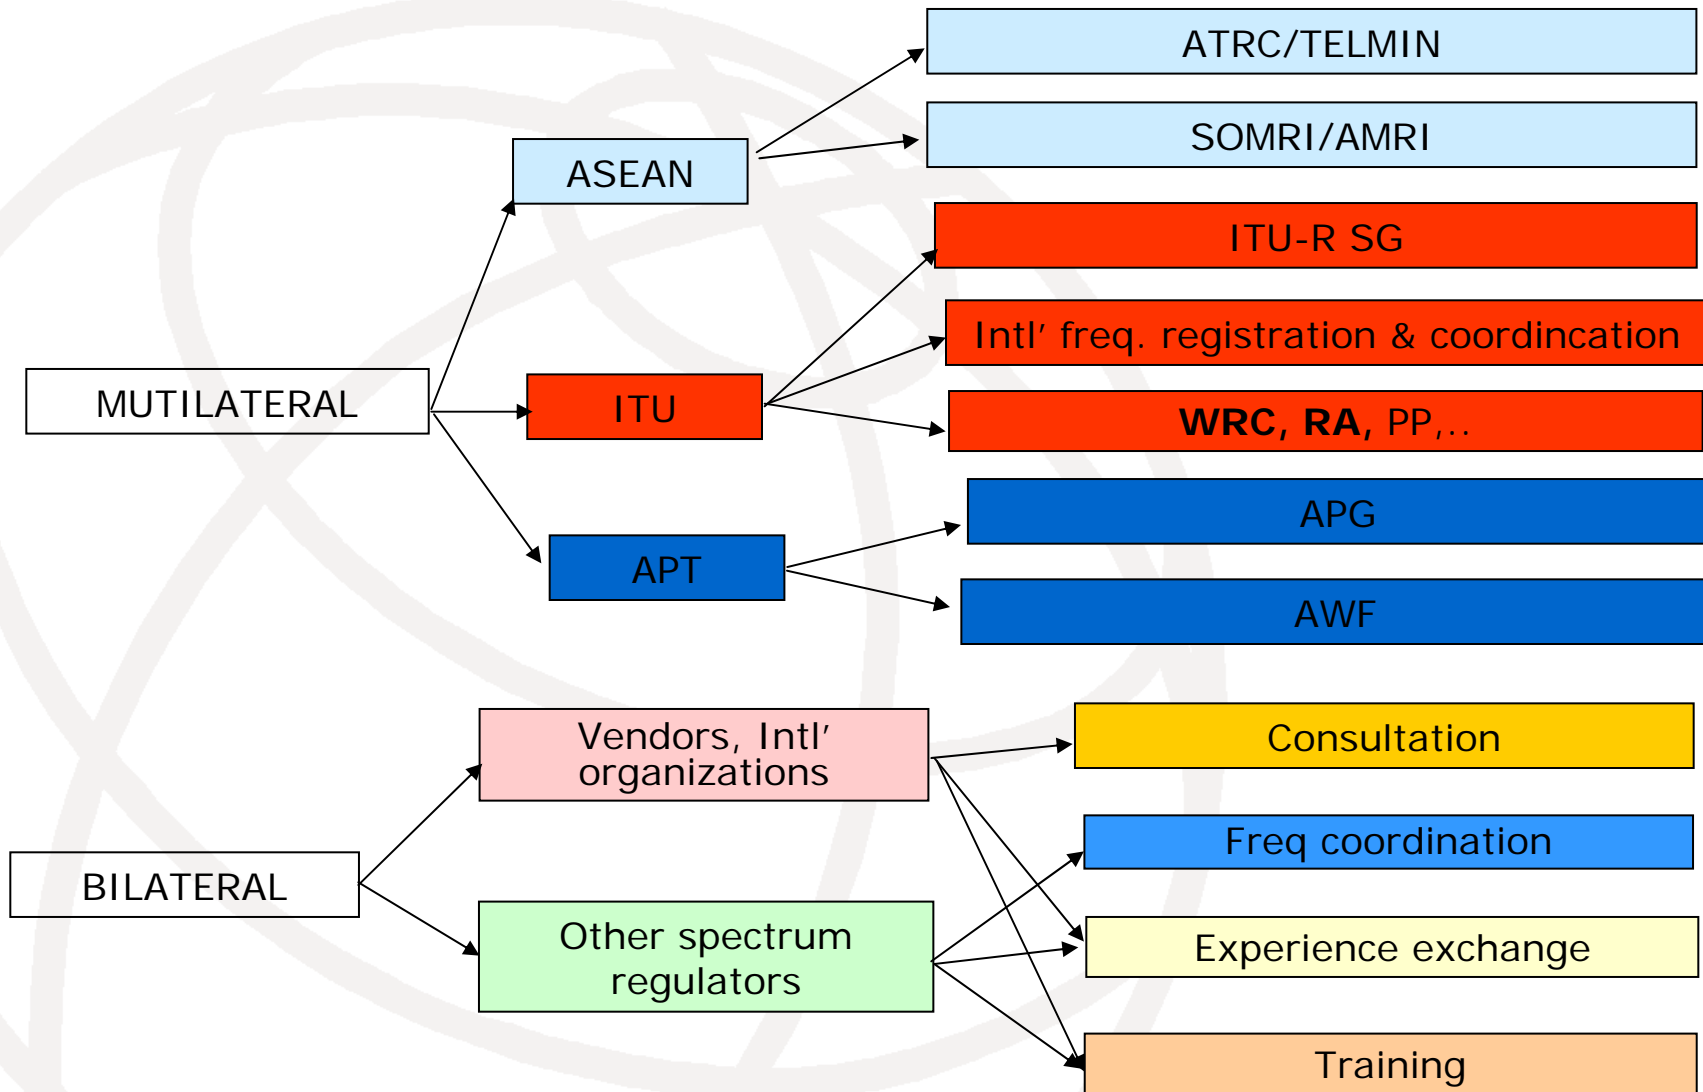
ATRC/TELMIN

SOMRI/AMRI

ASEAN

ITU-R SG

Intl′ freq. registration & coordincation

MUTILATERAL

ITU

**WRC, RA,** PP,..

APG

APT

AWF

Vendors, Intl′ organizations

Consultation

Freq coordination

BILATERAL

Experience exchange

Other spectrum regulators

Training